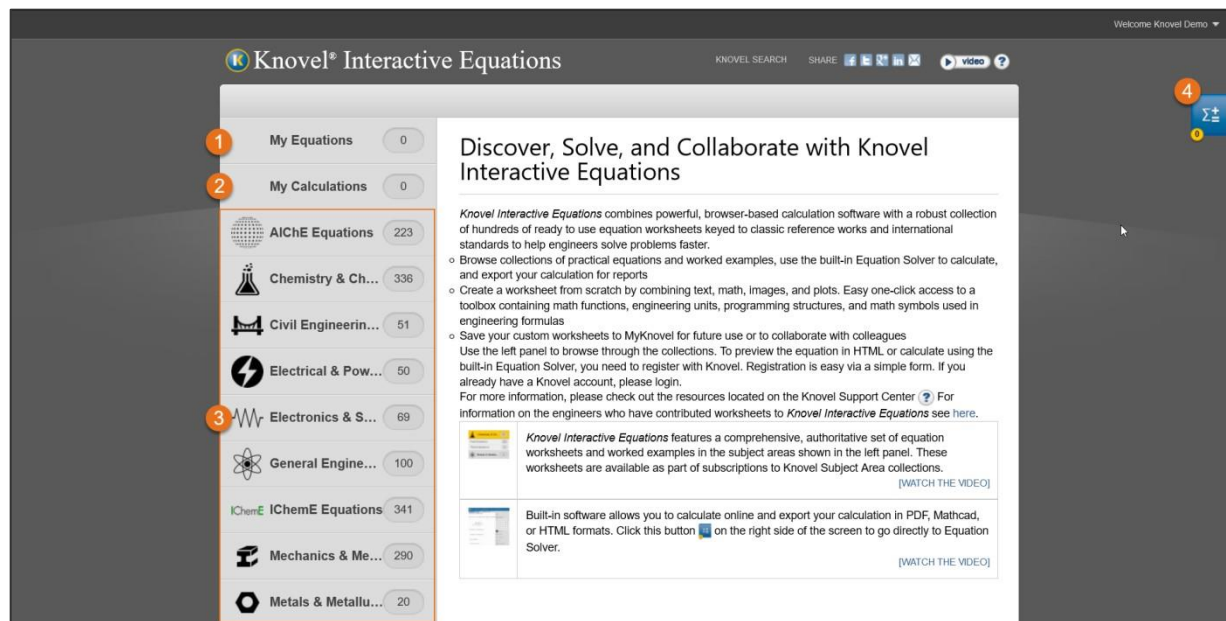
Welcome Knovel Demo

Knovel® Interactive Equations

KNOVEL SEARCH SHARE video ?

4
Σ
0

1 My Equations 0

2 My Calculations 0

AIChE Equations 223

Chemistry & Ch... 336

Civil Engineerin... 51

Electrical & Pow... 50

3 Electronics & S... 69

General Engine... 100

IChemE IChemE Equations 341

Mechanics & Me... 290

Metals & Metallu... 20

Discover, Solve, and Collaborate with Knovel Interactive Equations

*Knovel Interactive Equations* combines powerful, browser-based calculation software with a robust collection of hundreds of ready to use equation worksheets keyed to classic reference works and international standards to help engineers solve problems faster.

- Browse collections of practical equations and worked examples, use the built-in Equation Solver to calculate, and export your calculation for reports
- Create a worksheet from scratch by combining text, math, images, and plots. Easy one-click access to a toolbox containing math functions, engineering units, programming structures, and math symbols used in engineering formulas
- Save your custom worksheets to MyKnovel for future use or to collaborate with colleagues

Use the left panel to browse through the collections. To preview the equation in HTML or calculate using the built-in Equation Solver, you need to register with Knovel. Registration is easy via a simple form. If you already have a Knovel account, please login.

For more information, please check out the resources located on the Knovel Support Center ? For information on the engineers who have contributed worksheets to *Knovel Interactive Equations* see here.

*Knovel Interactive Equations* features a comprehensive, authoritative set of equation worksheets and worked examples in the subject areas shown in the left panel. These worksheets are available as part of subscriptions to Knovel Subject Area collections.
[WATCH THE VIDEO]

Built-in software allows you to calculate online and export your calculation in PDF, Mathcad, or HTML formats. Click this button on the right side of the screen to go directly to Equation Solver.
[WATCH THE VIDEO]